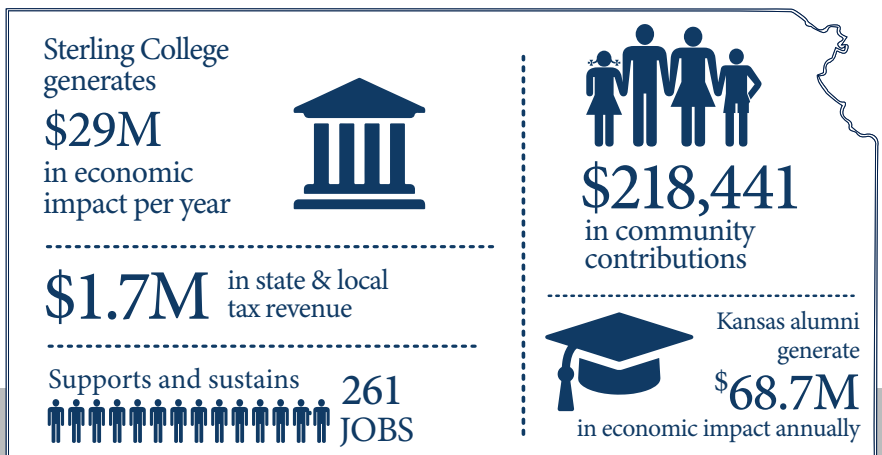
Sterling College generates

$29M

in economic impact per year

$1.7M in state & local tax revenue

Supports and sustains 261 JOBS

$218,441

in community contributions

Kansas alumni generate

$68.7M

in economic impact annually